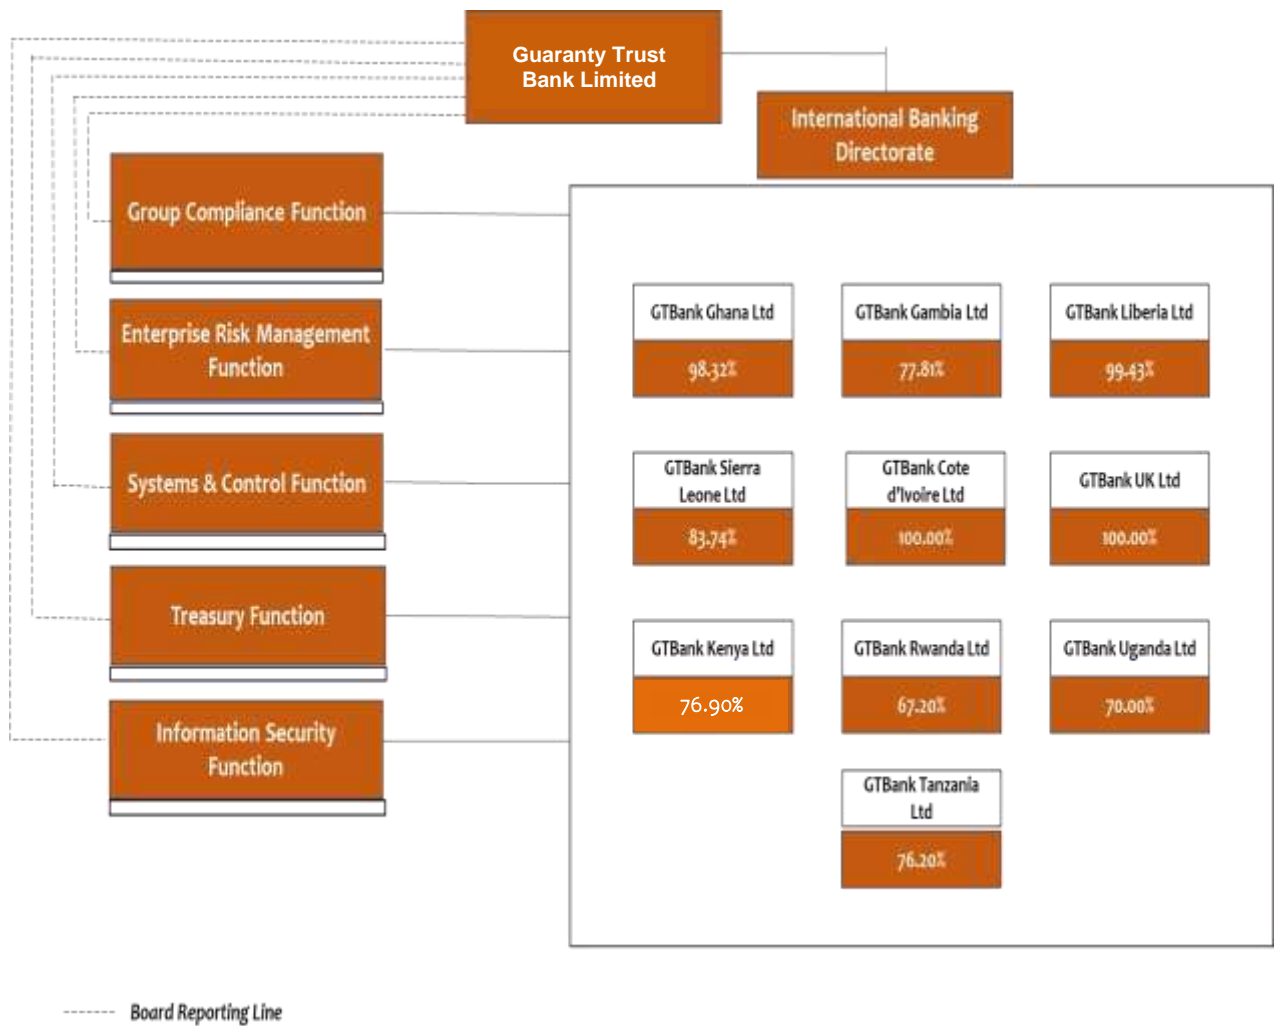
Guaranty Trust Bank Limited

International Banking Directorate

Group Compliance Function

Enterprise Risk Management Function

Systems & Control Function

Treasury Function

Information Security Function

GTBank Ghana Ltd
98.32%

GTBank Gambia Ltd
77.81%

GTBank Liberia Ltd
99.43%

GTBank Sierra Leone Ltd
83.74%

GTBank Cote d'Ivoire Ltd
100.00%

GTBank UK Ltd
100.00%

GTBank Kenya Ltd
76.90%

GTBank Rwanda Ltd
67.20%

GTBank Uganda Ltd
70.00%

GTBank Tanzania Ltd
76.20%

Board Reporting Line